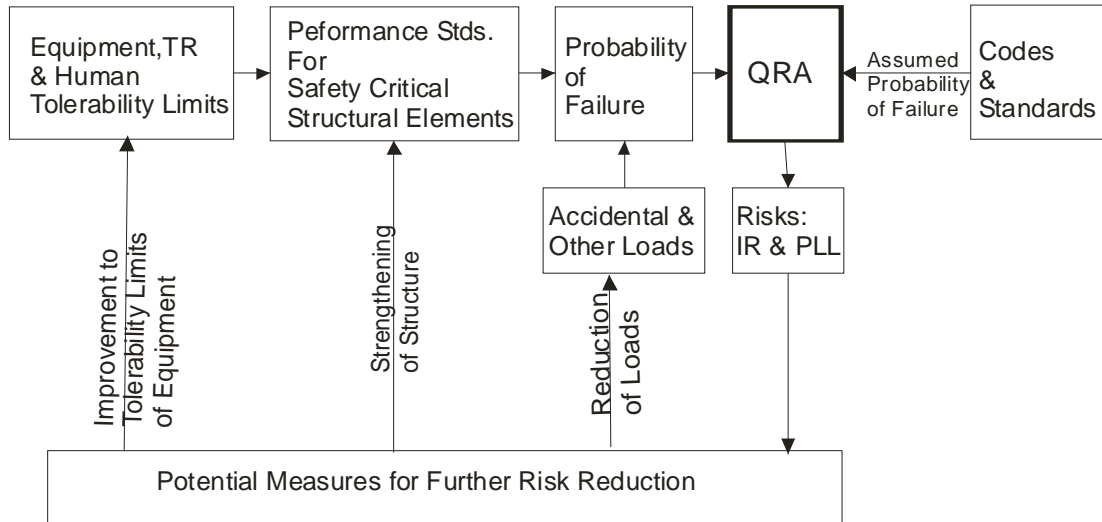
Equipment,TR & Human Tolerability Limits

Peformance Stds. For Safety Critical Structural Elements

Probability of Failure

QRA

Assumed Probability of Failure

Codes & Standards

Accidental & Other Loads

Risks: IR & PLL

Improvement to Tolerability Limits of Equipment

Strengthening of Structure

Reduction of Loads

Potential Measures for Further Risk Reduction